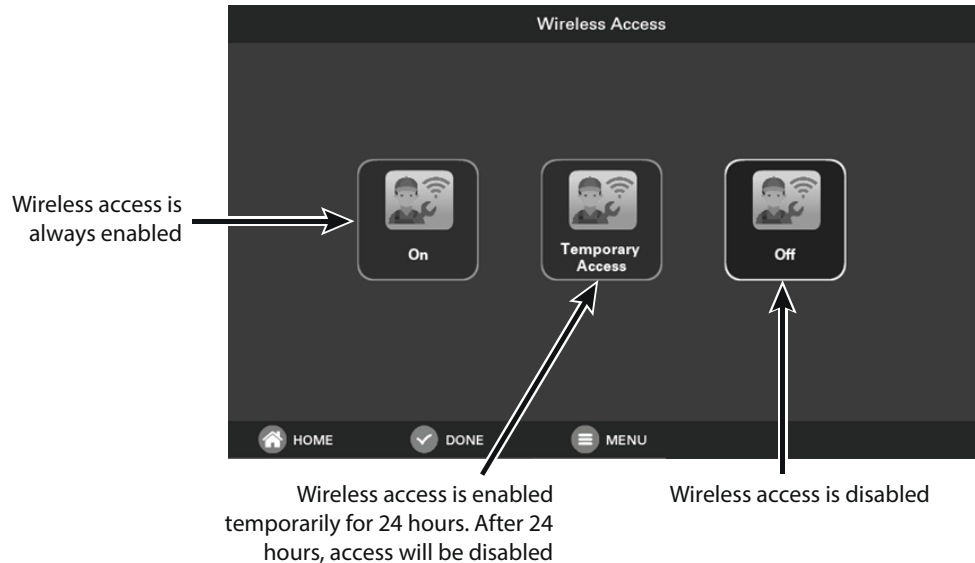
Wireless Access

Wireless access is always enabled

On

Temporary Access

Off

HOME

DONE

MENU

Wireless access is enabled temporarily for 24 hours. After 24 hours, access will be disabled

Wireless access is disabled